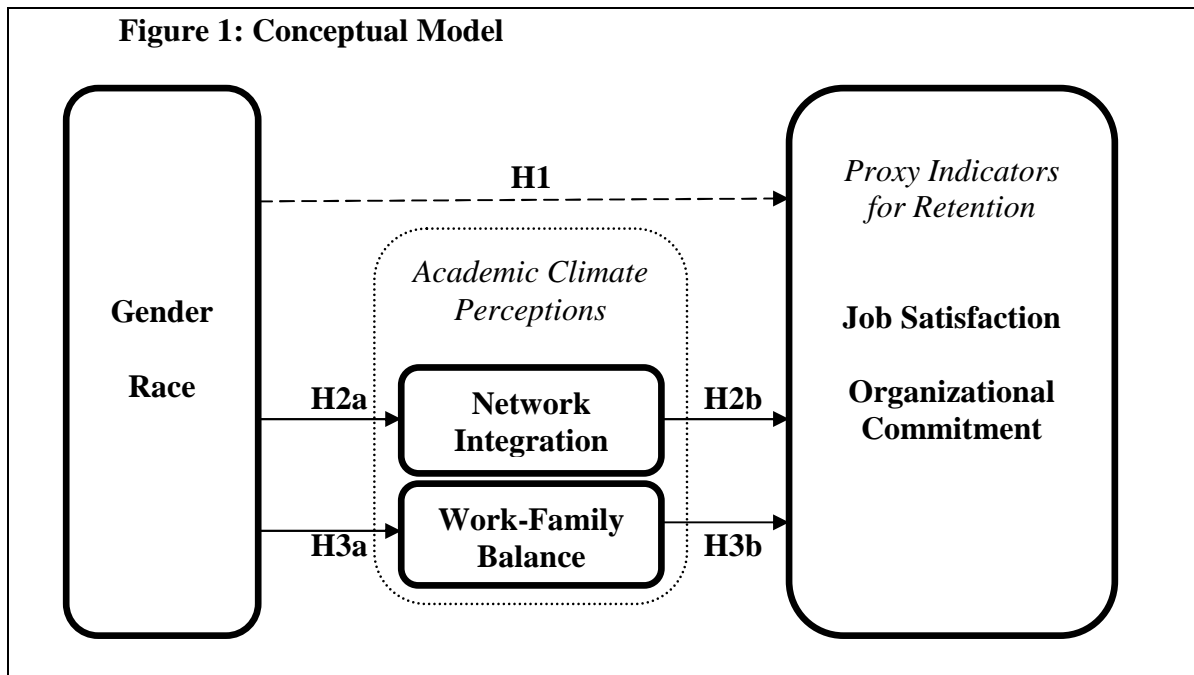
Figure 1: Conceptual Model

Gender

Race

H1

Academic Climate Perceptions

H2a

Network Integration

H2b

H3a

Work-Family Balance

H3b

Proxy Indicators for Retention

Job Satisfaction

Organizational Commitment